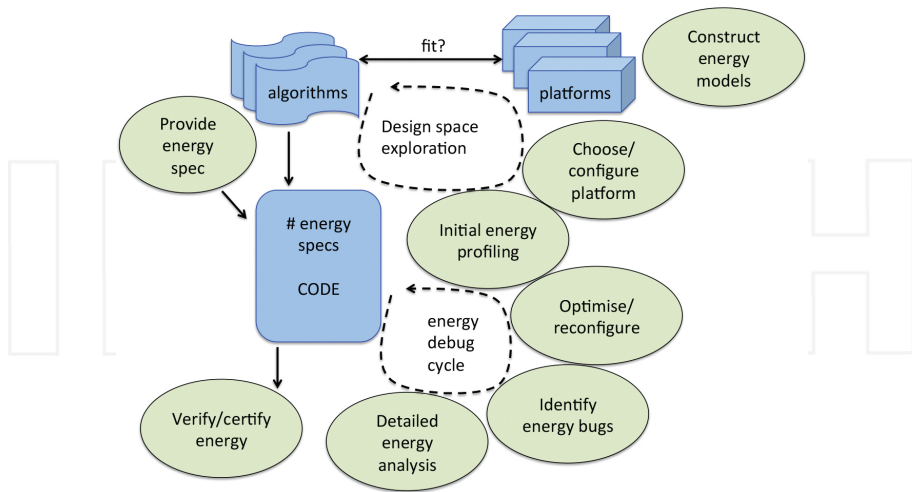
fit?

algorithms

platforms

Construct energy models

Provide energy spec

Design space exploration

Choose/ configure platform

# energy specs

CODE

Initial energy profiling

Optimise/ reconfigure

energy debug cycle

Verify/certify energy

Detailed energy analysis

Identify energy bugs